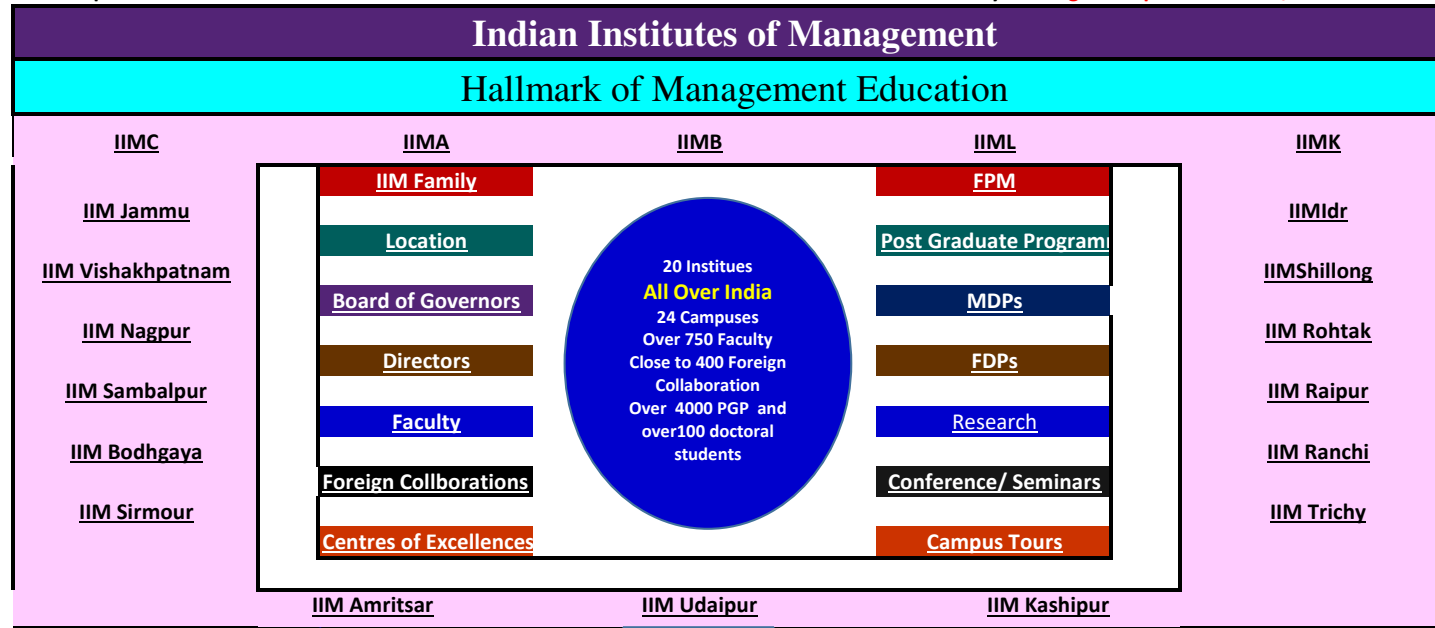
Indian Institutes of Management

Hallmark of Management Education

IIMC IIMA IIMB IIML IIMK

IIM Jammu

IIM Vishakhpatnam

IIM Nagpur

IIM Sambalpur

IIM Bodhgaya

IIM Sirmour

IIM Family

Location

Board of Governors

Directors

Faculty

Foreign Collborations

Centres of Excellences

20 Institues
All Over India
24 Campuses
Over 750 Faculty
Close to 400 Foreign Collaboration
Over 4000 PGP and over100 doctoral students

FPM

Post Graduate Programı

MDPs

FDPs

Research

Conference/ Seminars

Campus Tours

IIMIdr

IIMShillong

IIM Rohtak

IIM Raipur

IIM Ranchi

IIM Trichy

IIM Amritsar IIM Udaipur IIM Kashipur